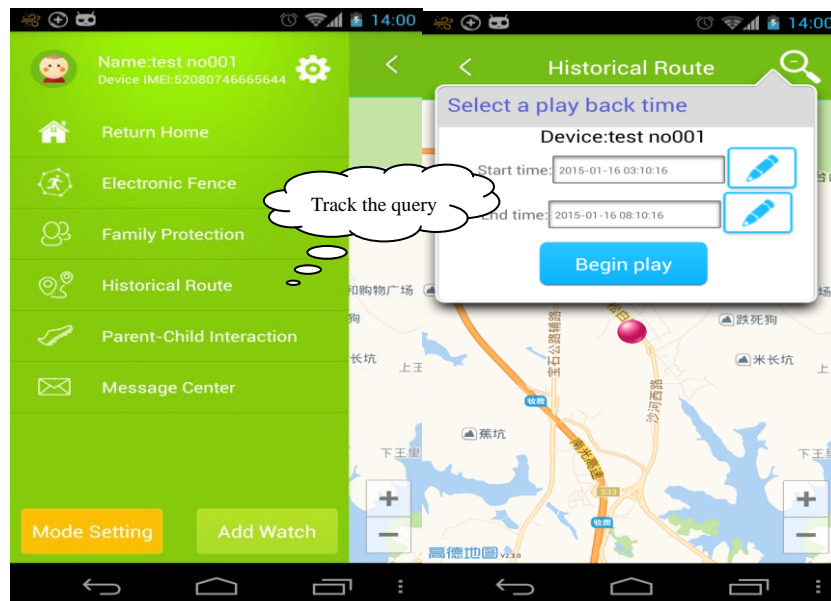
14:00

Name:test no001
Device IMEI:52080746665644

Return Home

Electronic Fence

Family Protection

Historical Route

Parent-Child Interaction

Message Center

Mode Setting

Add Watch

Track the query

14:00

Historical Route

Select a play back time

Device:test no001

Start time: 2015-01-16 03:10:16

End time: 2015-01-16 08:10:16

Begin play

和购物广场

狗

长坑

上王

宝石公路辅路

沙河西路

蕉坑

下王

跌死狗

米长坑

台

场

牧扇

牧扇

高德地图 v2.3.0

+

−

+

−